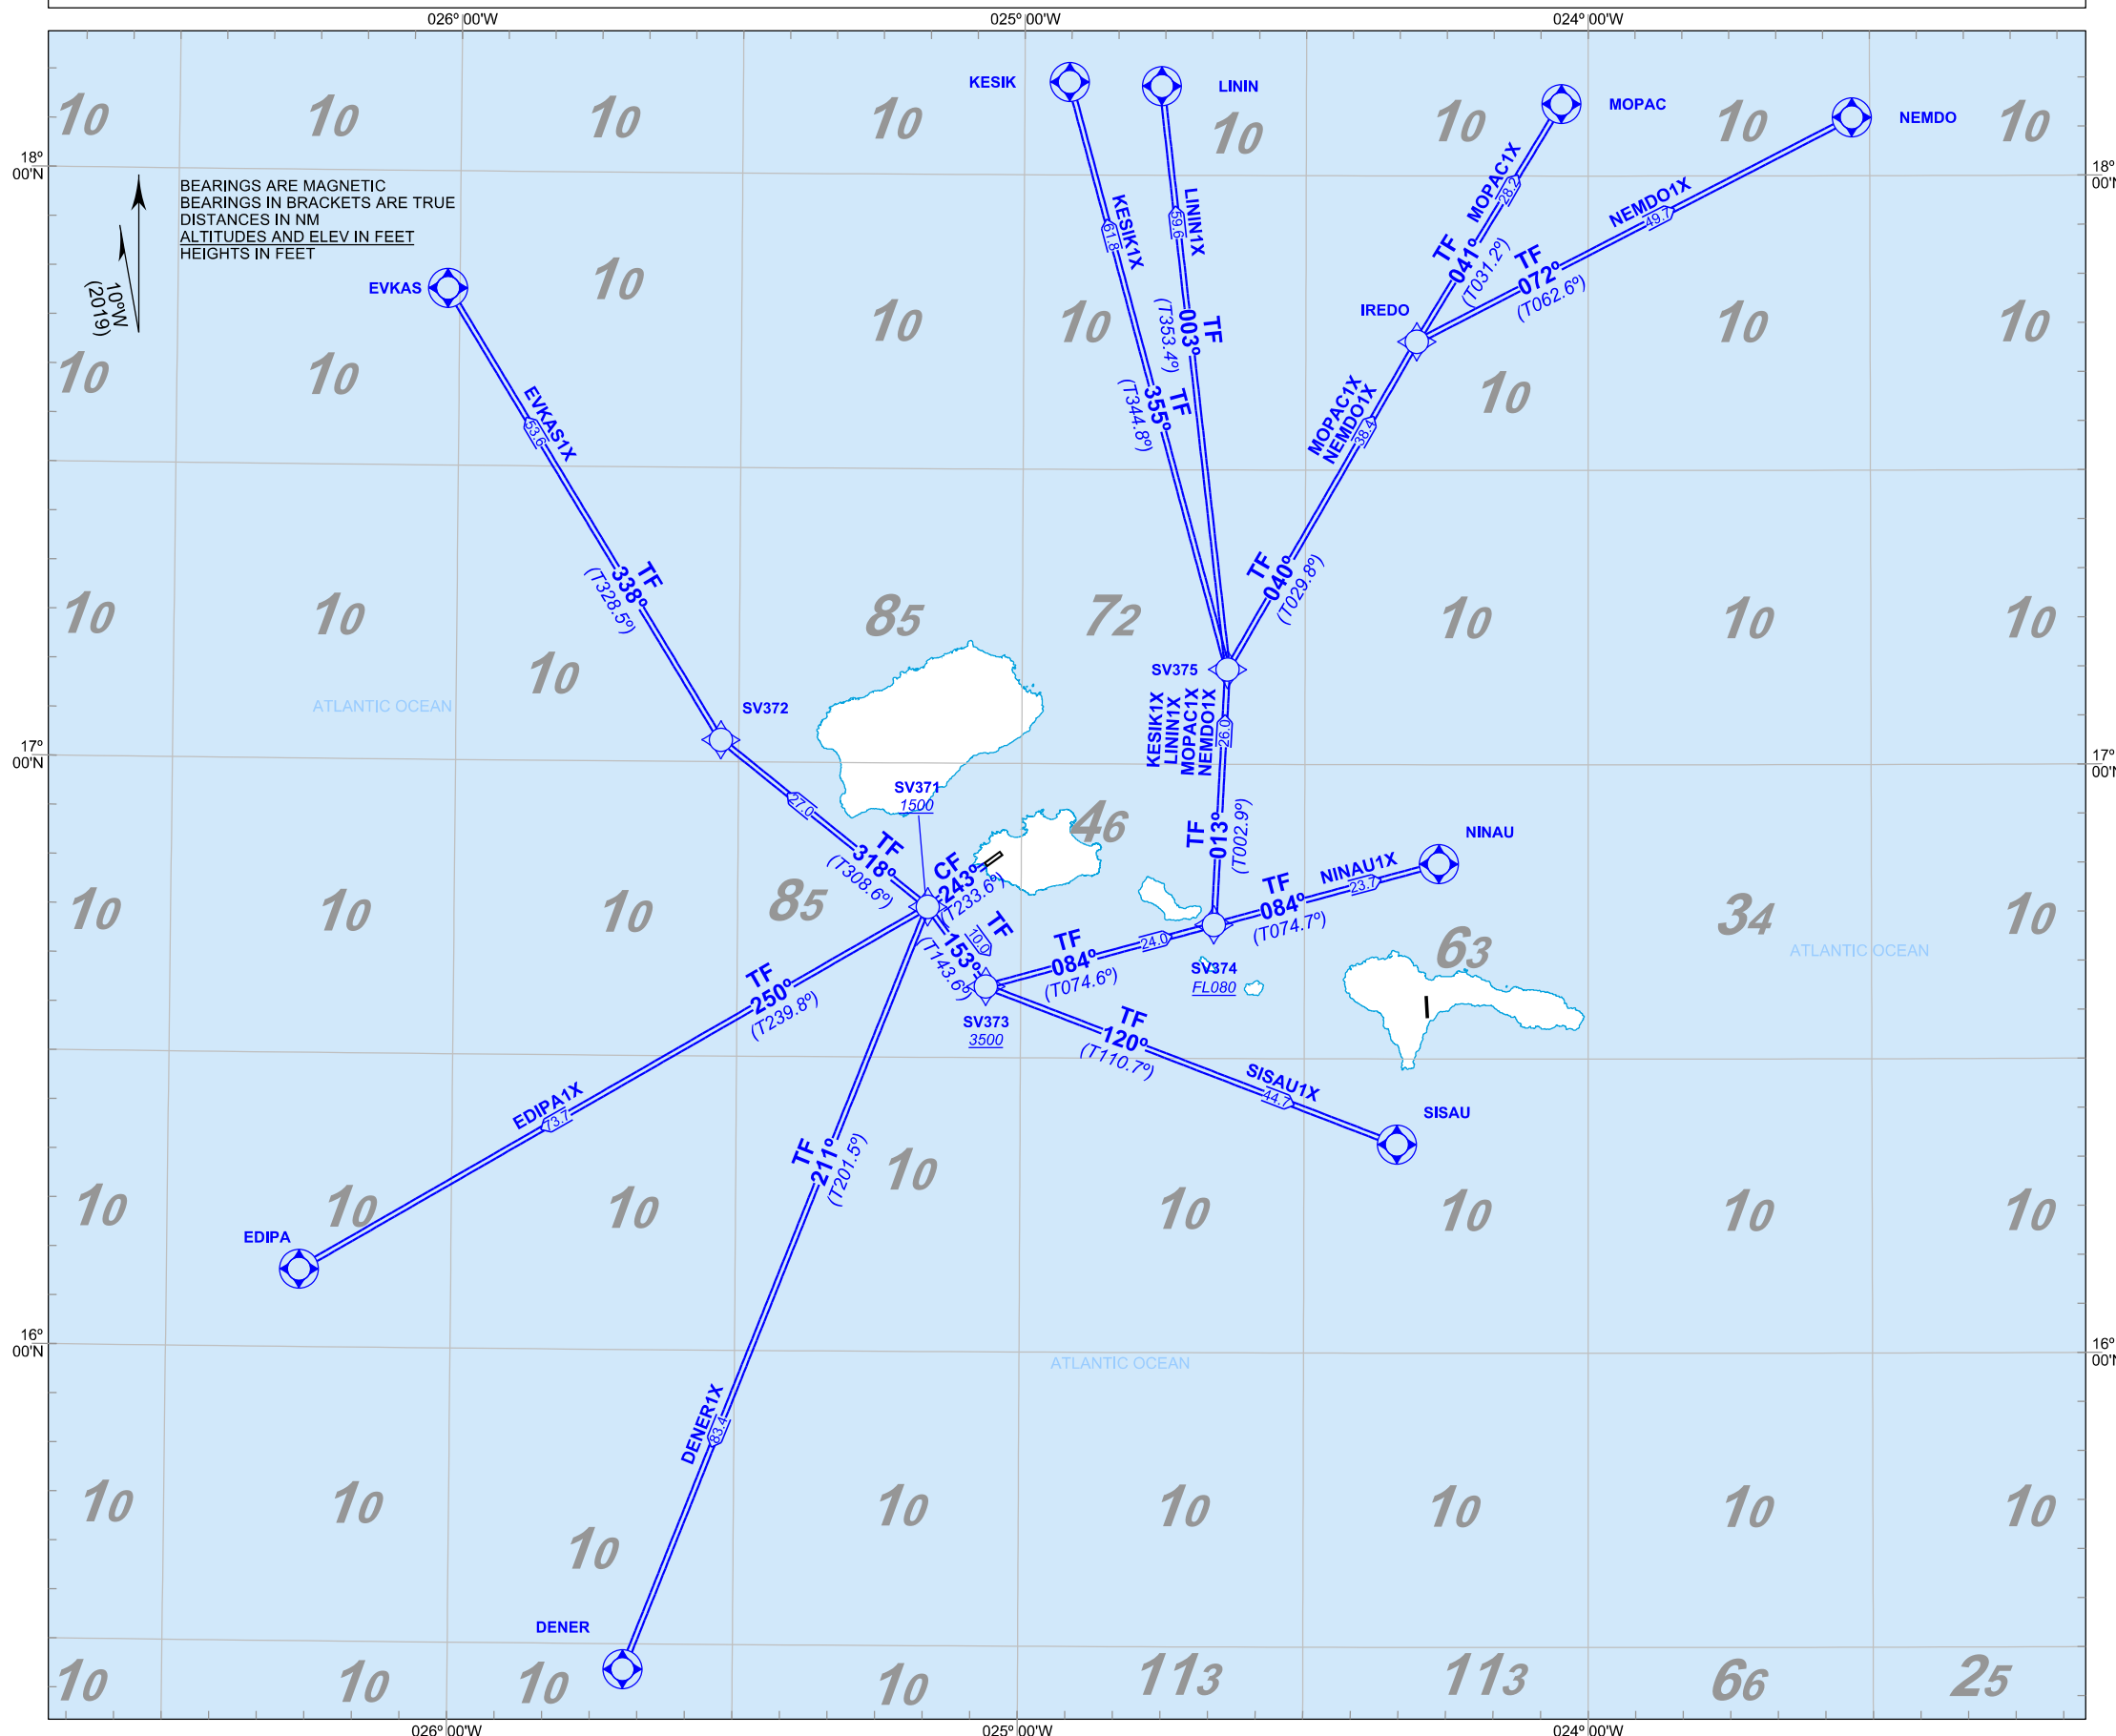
026° 00'W
025° 00'W
024° 00'W

18° 00'N
17° 00'N
16° 00'N

BEARINGS ARE MAGNETIC
BEARINGS IN BRACKETS ARE TRUE
DISTANCES IN NM
ALTITUDES AND ELEV IN FEET
HEIGHTS IN FEET

10°W (2019)

KESIK
LININ
MOPAC
NEMDO
EVKAS
IREDO
SV375
SV372
SV371
1500
NINAU
SV374
FL080
SV373
3500
SISAU
EDIPA
DENER

KESIK1X 61.8
LININ1X 59.6
MOPAC1X 28.2
NEMDO1X 49.7
EVKAS1X 53.6
MOPAC1X NEMDO1X 38.4
KESIK1X LININ1X MOPAC1X NEMDO1X 26.0
NINAU1X 23.7
SISAU1X 44.7
EDIPA1X 73.7
DENER1X 63.4

TF 003° (T353.4°)
TF 355° (T344.8°)
TF 041° (T031.2°)
TF 072° (T062.6°)
TF 040° (T029.8°)
TF 338° (T328.5°)
TF 318° (T308.6°)
CF 243° (T233.6°)
TF 153° (T143.6°)
TF 013° (T002.9°)
TF 084° (T074.7°)
TF 084° (T074.6°)
TF 120° (T110.7°)
TF 250° (T239.8°)
TF 211° (T201.5°)

27.0
10.0
24.0

ATLANTIC OCEAN
ATLANTIC OCEAN
ATLANTIC OCEAN

10 10 10 10 10 10 10 10
10 10 10 10 10 10
10 10 10 10
10 10 10 85 72 10 10 10
10
46
10 10 10 85 10 34 10
63
10 10 10 10 10 10 10 10
10 10 10 10 10 10 10
10
10 10 10 10 113 113 66 25